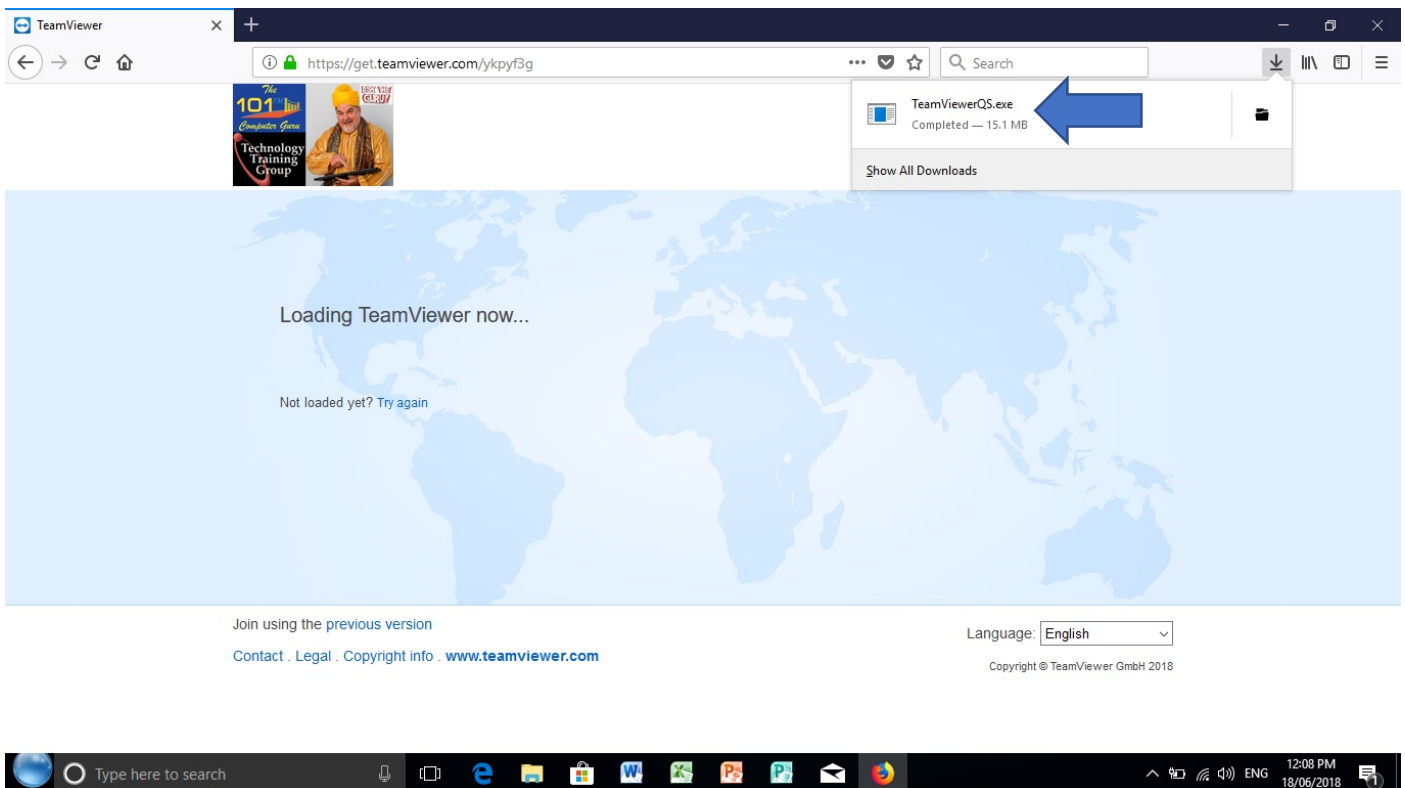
TeamViewer

https://get.teamviewer.com/ykpyf3g

Search

TeamViewerQS.exe
Completed — 15.1 MB

Show All Downloads

The 101 FM Computer Guru
Technology Training Group
ASK THE GURU

Loading TeamViewer now...

Not loaded yet? Try again

Join using the previous version

Contact . Legal . Copyright info . www.teamviewer.com

Language: English

Copyright © TeamViewer GmbH 2018

Type here to search

ENG 12:08 PM 18/06/2018